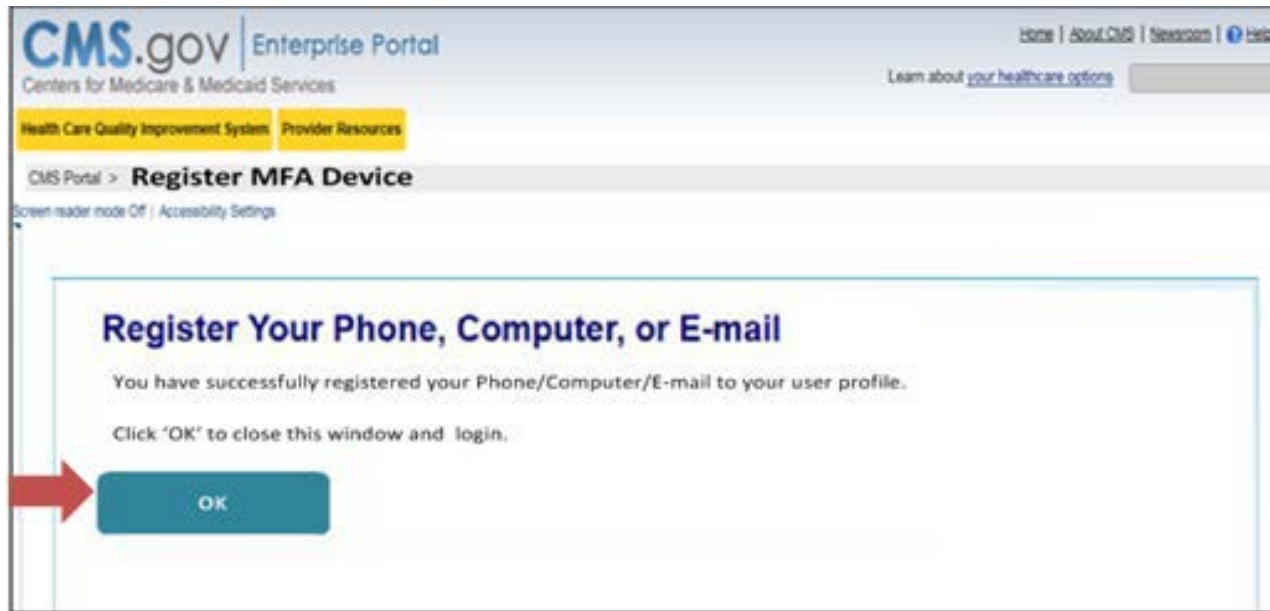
CMS.gov | Enterprise Portal
Centers for Medicare & Medicaid Services

Home | About CMS | Newsroom | Help

Learn about your healthcare options

Health Care Quality Improvement System
Provider Resources

CMS Portal > Register MFA Device

Screen reader mode Off | Accessibility Settings

Register Your Phone, Computer, or E-mail

You have successfully registered your Phone/Computer/E-mail to your user profile.

Click 'OK' to close this window and login.

OK